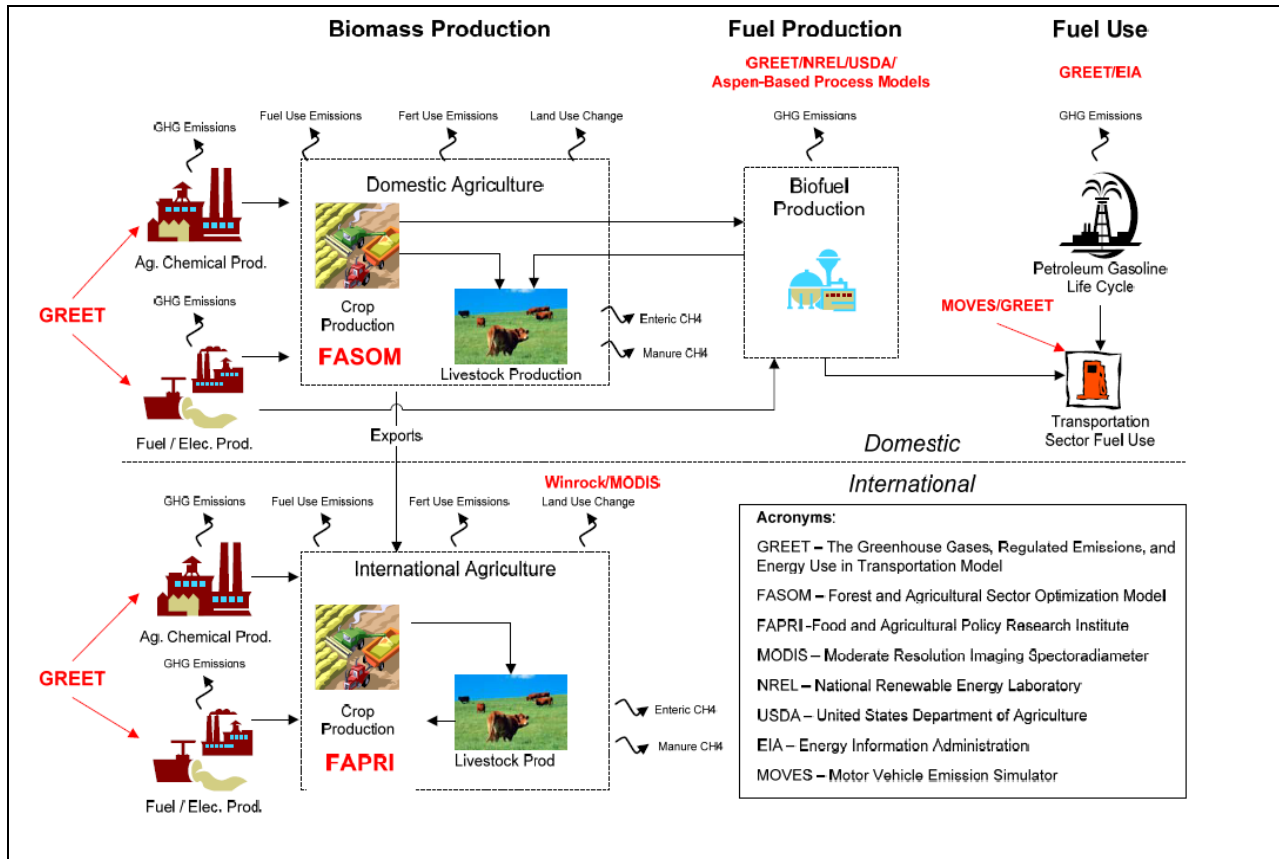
Biomass Production

Fuel Production

GREET/NREL/USDA/ Aspen-Based Process Models

Fuel Use

GREET/EIA

GHG Emissions

Fuel Use Emissions

Fert Use Emissions

Land Use Change

GHG Emissions

GHG Emissions

Domestic Agriculture

Biofuel Production

Ag. Chemical Prod.

GREET

GHG Emissions

Crop Production

FASOM

Livestock Production

Enteric CH4

Manure CH4

Petroleum Gasoline Life Cycle

MOVES/GREET

Fuel / Elec. Prod.

Exports

Transportation Sector Fuel Use

Domestic

International

Winrock/MODIS

GHG Emissions

Fuel Use Emissions

Fert Use Emissions

Land Use Change

International Agriculture

Ag. Chemical Prod.

GREET

GHG Emissions

Crop Production

FAPRI

Livestock Prod

Enteric CH4

Manure CH4

Fuel / Elec. Prod.

Acronyms:

GREET – The Greenhouse Gases, Regulated Emissions, and Energy Use in Transportation Model

FASOM – Forest and Agricultural Sector Optimization Model

FAPRI -Food and Agricultural Policy Research Institute

MODIS – Moderate Resolution Imaging Spectoradiameter

NREL – National Renewable Energy Laboratory

USDA – United States Department of Agriculture

EIA – Energy Information Administration

MOVES – Motor Vehicle Emission Simulator